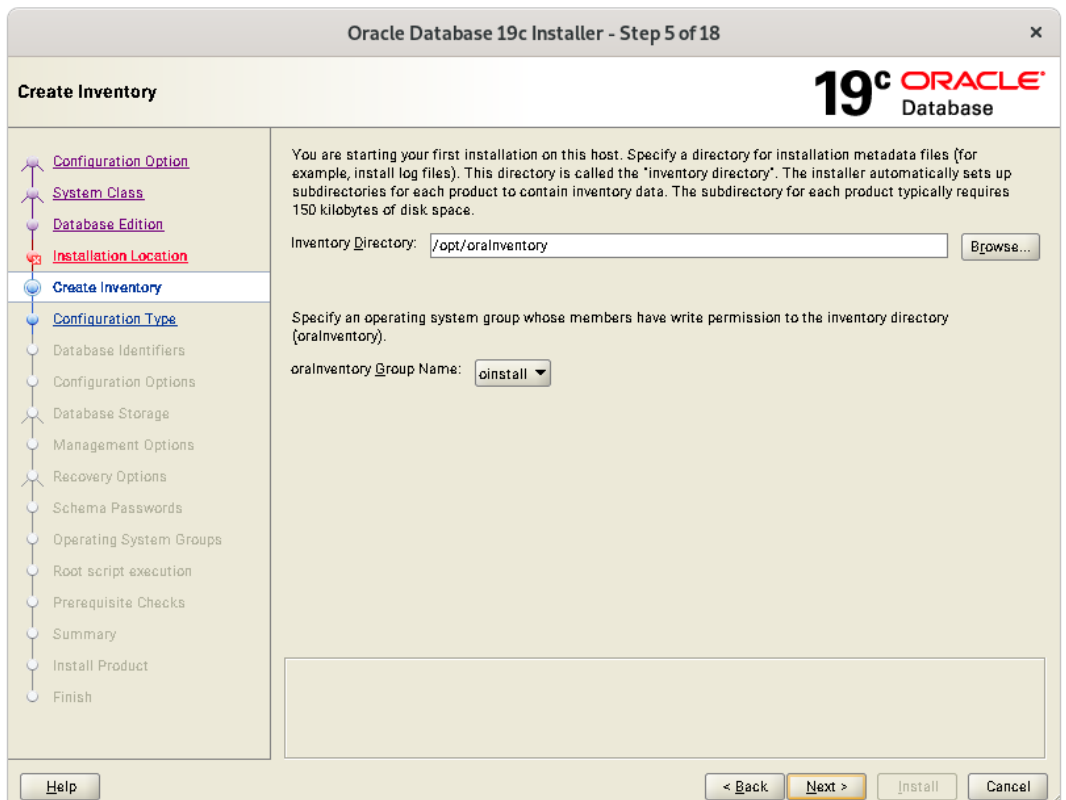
Oracle Database 19c Installer - Step 5 of 18

×

Create Inventory

19c ORACLE Database

Configuration Option
System Class
Database Edition
Installation Location
Create Inventory
Configuration Type
Database Identifiers
Configuration Options
Database Storage
Management Options
Recovery Options
Schema Passwords
Operating System Groups
Root script execution
Prerequisite Checks
Summary
Install Product
Finish

You are starting your first installation on this host. Specify a directory for installation metadata files (for example, install log files). This directory is called the "inventory directory". The installer automatically sets up subdirectories for each product to contain inventory data. The subdirectory for each product typically requires 150 kilobytes of disk space.

Inventory Directory: /opt/oraInventory Browse...

Specify an operating system group whose members have write permission to the inventory directory (oraInventory).

oraInventory Group Name: oinstall

Help

< Back Next > Install Cancel